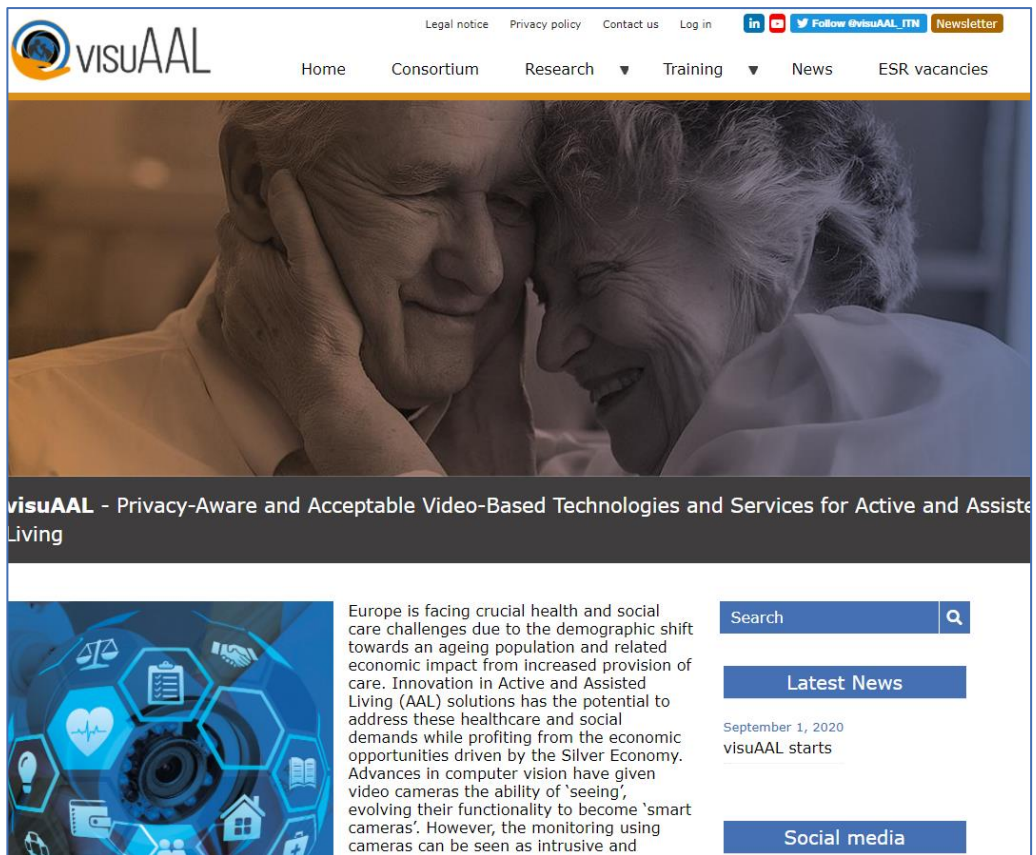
visuAAL

Legal notice Privacy policy Contact us Log in

in Follow @visuAAL_ITN Newsletter

Home Consortium Research ▼ Training ▼ News ESR vacancies

visuAAL - Privacy-Aware and Acceptable Video-Based Technologies and Services for Active and Assiste Living

Europe is facing crucial health and social care challenges due to the demographic shift towards an ageing population and related economic impact from increased provision of care. Innovation in Active and Assisted Living (AAL) solutions has the potential to address these healthcare and social demands while profiting from the economic opportunities driven by the Silver Economy. Advances in computer vision have given video cameras the ability of 'seeing', evolving their functionality to become 'smart cameras'. However, the monitoring using cameras can be seen as intrusive and

Search

Latest News

September 1, 2020
visuAAL starts

Social media